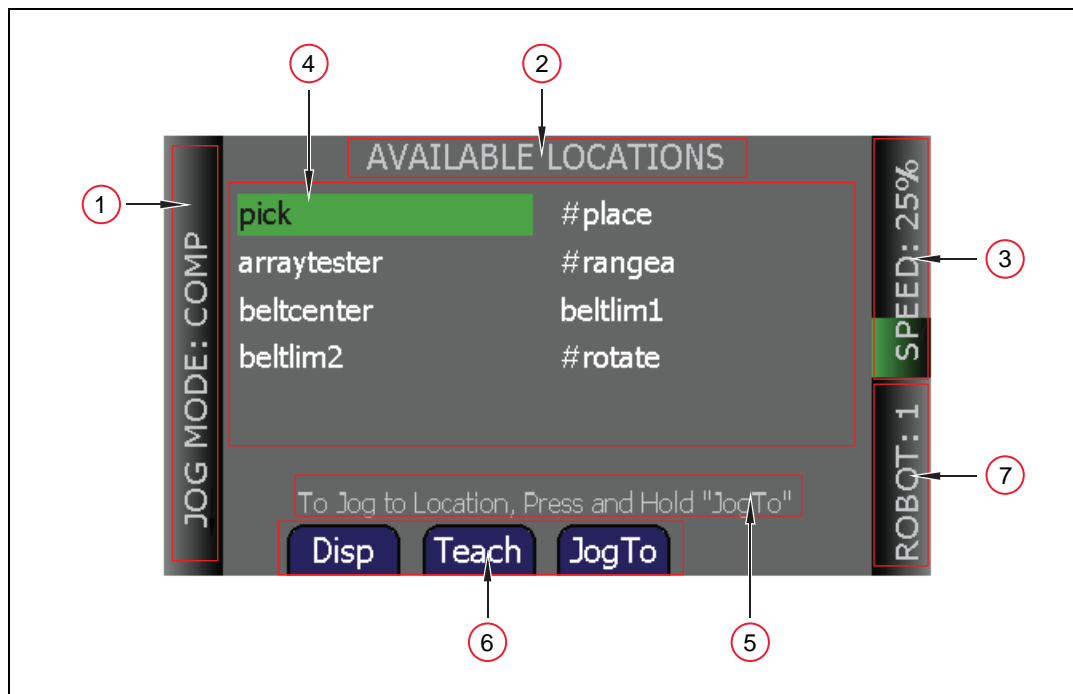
4

2

AVAILABLE LOCATIONS

1

JOG MODE: COMP

pick

#place

arraytester

#rangea

beltcenter

beltlim1

beltlim2

#rotate

SPEED: 25%

3

ROBOT: 1

7

To Jog to Location, Press and Hold "JogTo"

Disp

Teach

JogTo

6

5